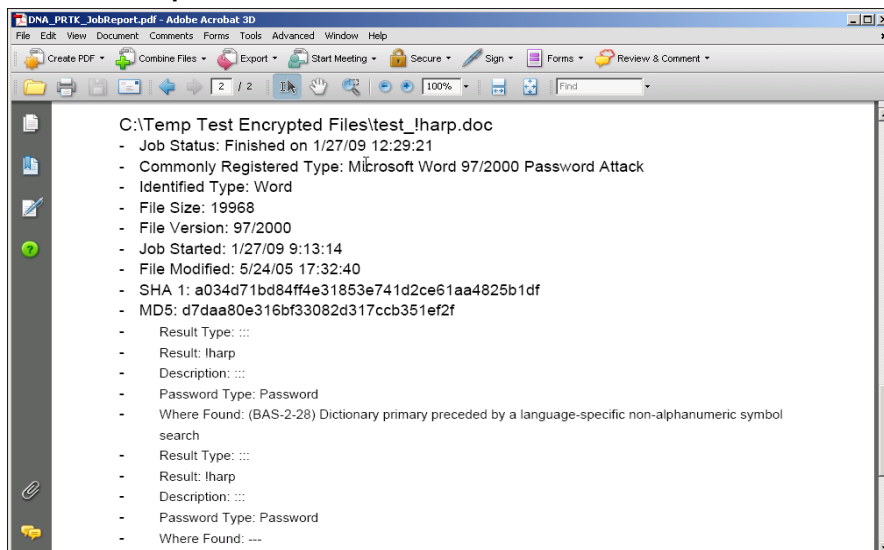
DNA_PRTK_JobReport.pdf - Adobe Acrobat 3D

File Edit View Document Comments Forms Tools Advanced Window Help

Create PDF Combine Files Export Start Meeting Secure Sign Forms Review & Comment

2 / 2 100% Find

C:\Temp Test Encrypted Files\test_!harp.doc
- Job Status: Finished on 1/27/09 12:29:21
- Commonly Registered Type: Microsoft Word 97/2000 Password Attack
- Identified Type: Word
- File Size: 19968
- File Version: 97/2000
- Job Started: 1/27/09 9:13:14
- File Modified: 5/24/05 17:32:40
- SHA 1: a034d71bd84ff4e31853e741d2ce61aa4825b1df
- MD5: d7daa80e316bf33082d317ccb351ef2f
- Result Type: :::
- Result: !harp
- Description: :::
- Password Type: Password
- Where Found: (BAS-2-28) Dictionary primary preceded by a language-specific non-alphanumeric symbol search
- Result Type: :::
- Result: !harp
- Description: :::
- Password Type: Password
- Where Found: ---